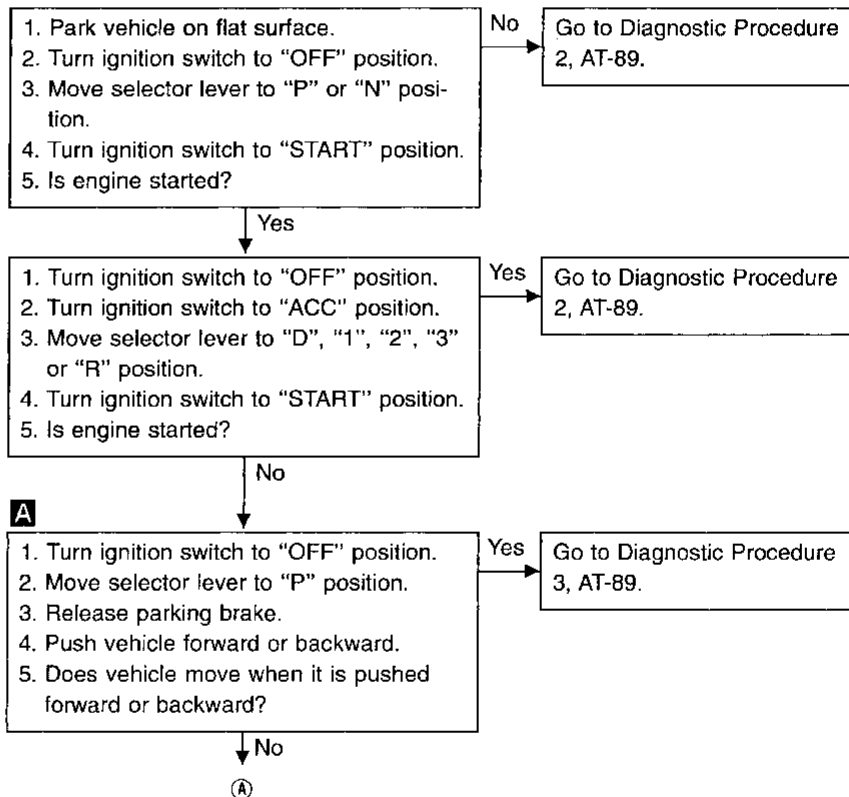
1. Park vehicle on flat surface.
2. Turn ignition switch to “OFF” position.
3. Move selector lever to “P” or “N” position.
4. Turn ignition switch to “START” position.
5. Is engine started?

No

Go to Diagnostic Procedure 2, AT-89.

Yes

1. Turn ignition switch to “OFF” position.
2. Turn ignition switch to “ACC” position.
3. Move selector lever to “D”, “1”, “2”, “3” or “R” position.
4. Turn ignition switch to “START” position.
5. Is engine started?

Yes

Go to Diagnostic Procedure 2, AT-89.

No

A

1. Turn ignition switch to “OFF” position.
2. Move selector lever to “P” position.
3. Release parking brake.
4. Push vehicle forward or backward.
5. Does vehicle move when it is pushed forward or backward?

Yes

Go to Diagnostic Procedure 3, AT-89.

No

Ⓐ